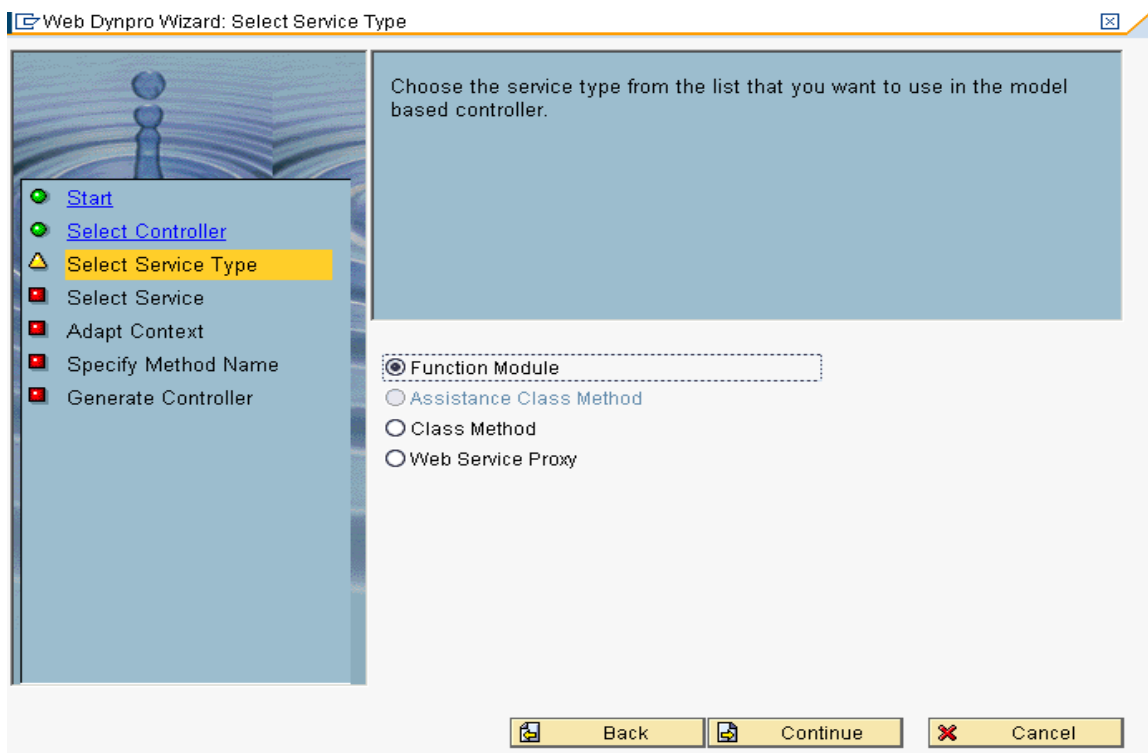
Web Dynpro Wizard: Select Service Type

Start
Select Controller
Select Service Type
Select Service
Adapt Context
Specify Method Name
Generate Controller

Choose the service type from the list that you want to use in the model based controller.

Function Module
Assistance Class Method
Class Method
Web Service Proxy

Back
Continue
Cancel